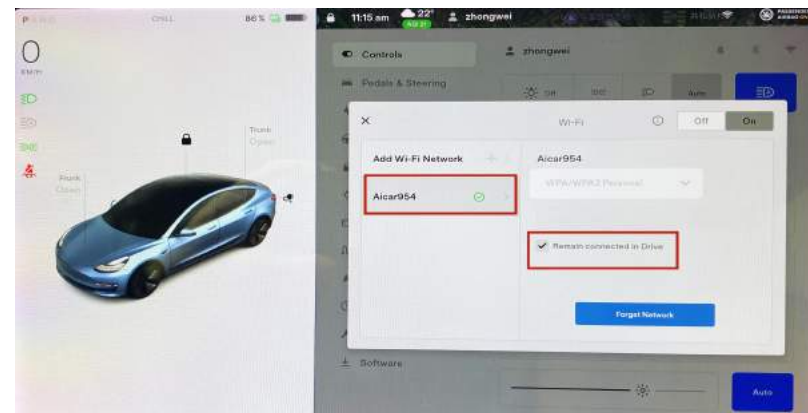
PRND
86 %
0
KM/H
Frunk
Open
Trunk
Open
11:15 am
22°
AQI 21
zhongwei
PASSENGER AIRBAG ON
Controls
Pedals & Steering
Software
zhongwei
Off
Auto
Wi-Fi
Off
On
Add Wi-Fi Network
+
Aicar954
Aicar954
WPA/WPA2 Personal
Remain connected in Drive
Forget Network
Auto